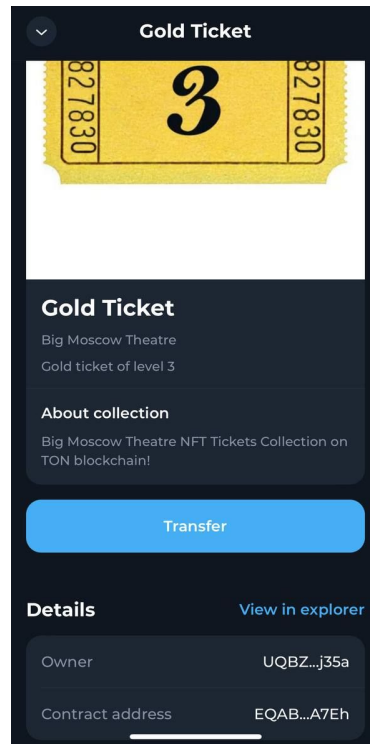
Gold Ticket

827830 3 827830

Gold Ticket

Big Moscow Theatre

Gold ticket of level 3

About collection

Big Moscow Theatre NFT Tickets Collection on TON blockchain!

Transfer

Details

View in explorer

Owner UQBZ...j35a

Contract address EQAB...A7Eh